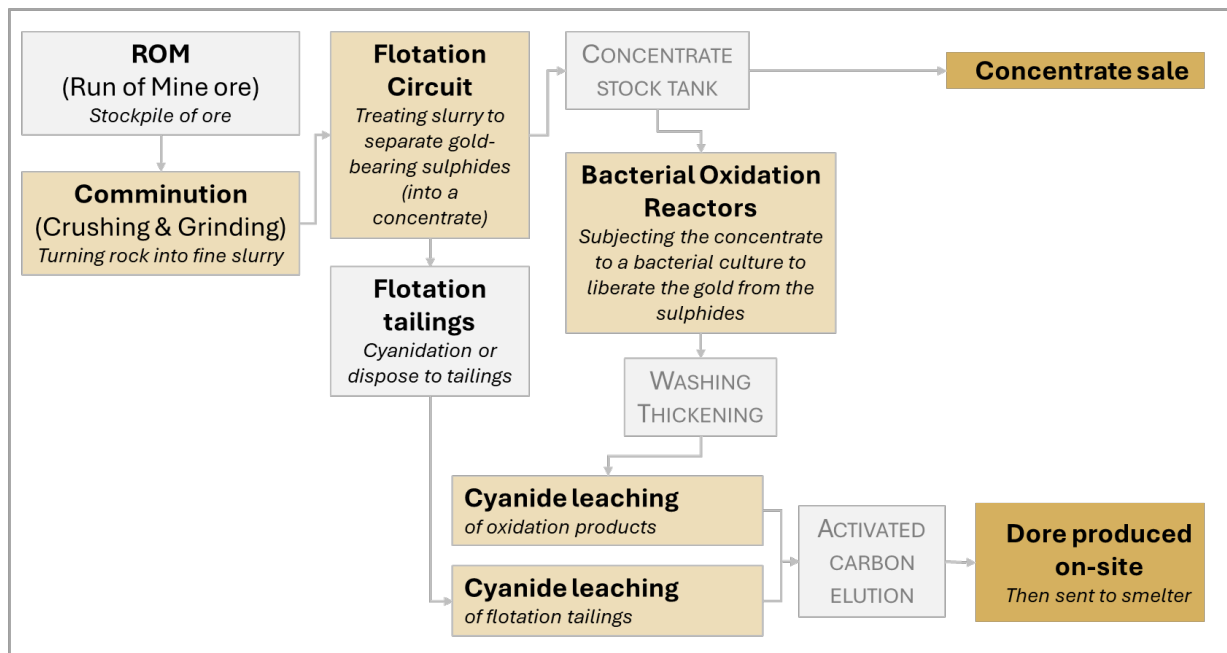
ROM
(Run of Mine ore)
*Stockpile of ore*

Comminution
(Crushing & Grinding)
*Turning rock into fine slurry*

Flotation Circuit
*Treating slurry to separate gold-bearing sulphides (into a concentrate)*

Flotation tailings
*Cyanidation or dispose to tailings*

CONCENTRATE STOCK TANK

Concentrate sale

Bacterial Oxidation Reactors
*Subjecting the concentrate to a bacterial culture to liberate the gold from the sulphides*

WASHING THICKENING

Cyanide leaching
*of oxidation products*

Cyanide leaching
*of flotation tailings*

ACTIVATED CARBON ELUTION

Dore produced on-site
*Then sent to smelter*